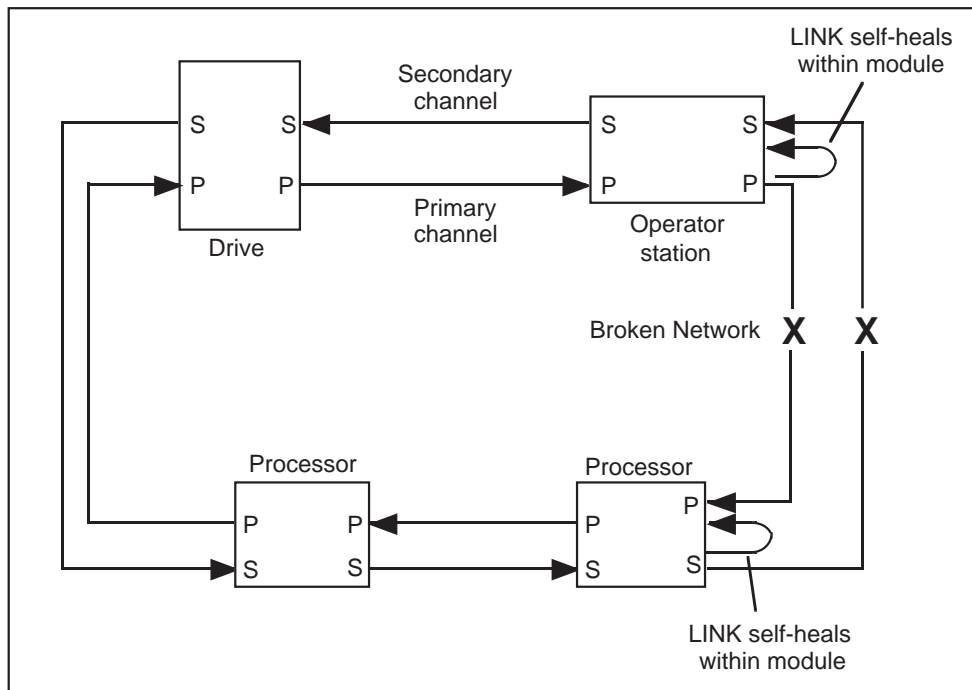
LINK self-heals within module

Secondary channel

S S

P P

Drive

Primary channel

S S

P P

Operator station

Broken Network X X

Processor

P P

S S

Processor

P P

S S

LINK self-heals within module